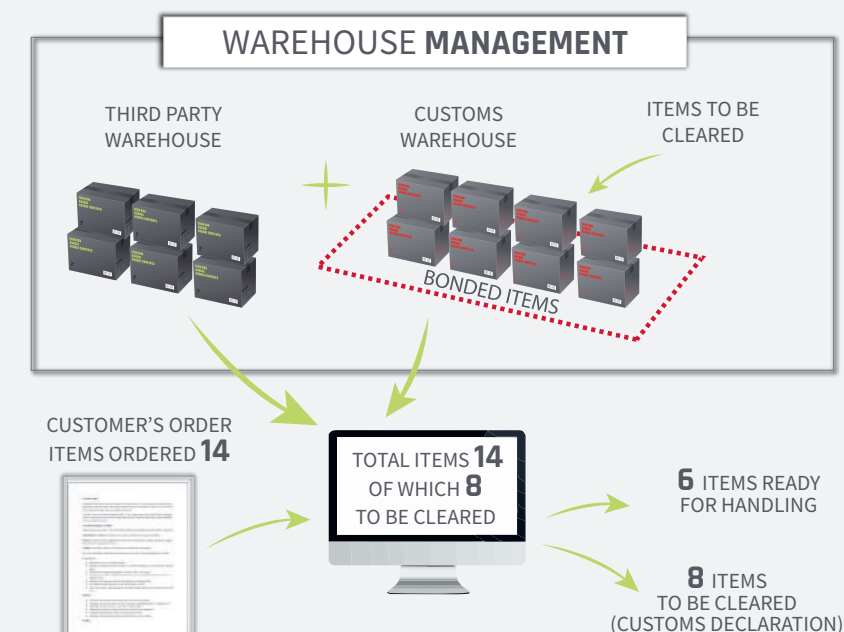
WAREHOUSE **MANAGEMENT**

THIRD PARTY WAREHOUSE

CUSTOMS WAREHOUSE

ITEMS TO BE CLEARED

BONDED ITEMS

CUSTOMER'S ORDER
ITEMS ORDERED **14**

TOTAL ITEMS **14**
OF WHICH **8**
TO BE CLEARED

**6** ITEMS READY FOR HANDLING

**8** ITEMS
TO BE CLEARED
(CUSTOMS DECLARATION)